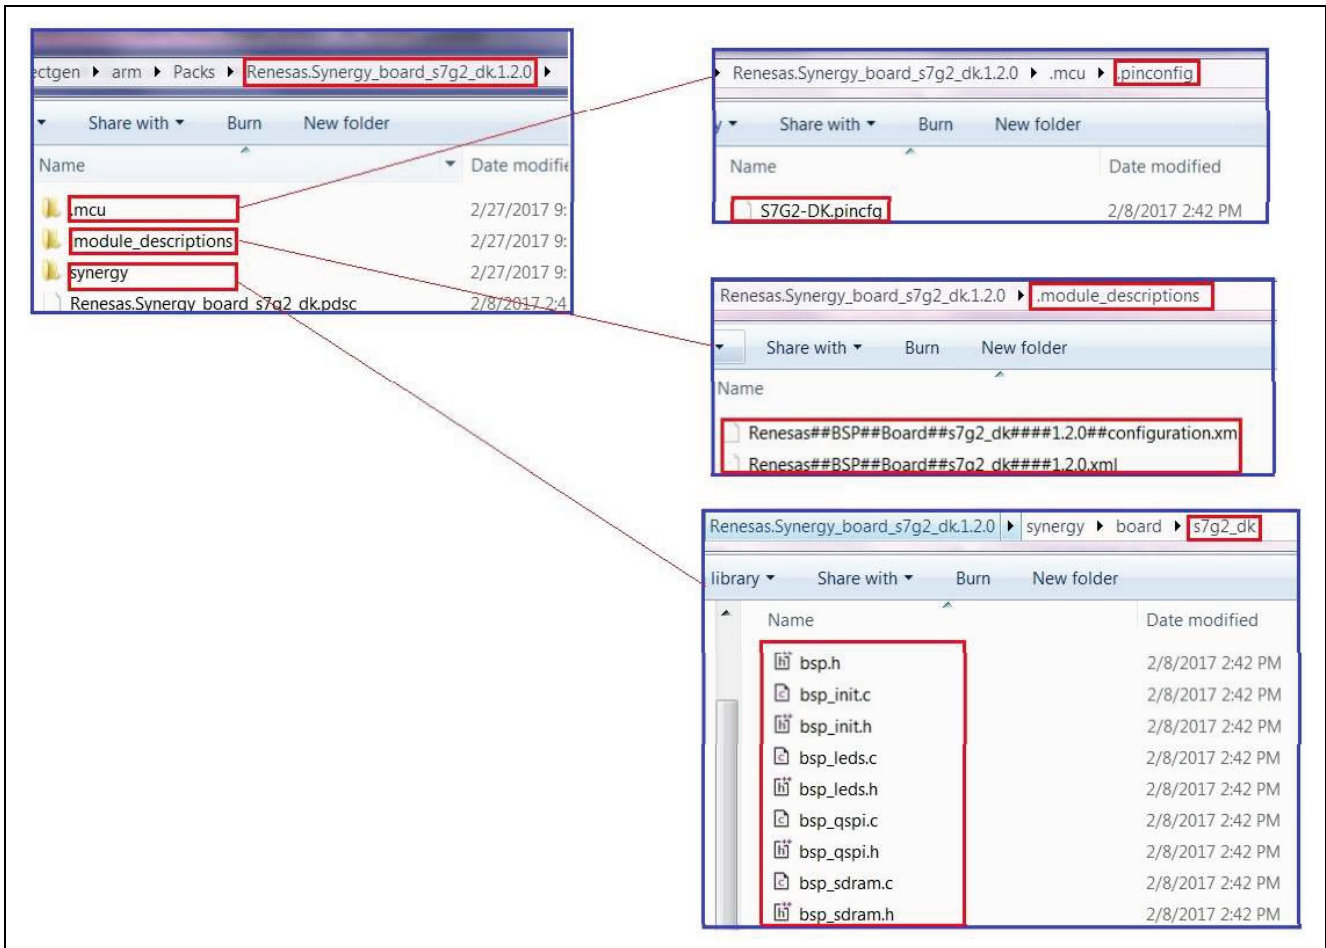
ctgen ▸ arm ▸ Packs ▸ Renesas.Synergy_board_s7g2_dk.1.2.0 ▸

Share with ▾ Burn New folder

Name Date modifie

.mcu 2/27/2017 9:
module_descriptions 2/27/2017 9:
synergy 2/27/2017 9:
Renesas.Synergy_board_s7g2_dk.pdsc 2/8/2017 2:4

▸ Renesas.Synergy_board_s7g2_dk.1.2.0 ▸ .mcu ▸ .pinconfig

Share with ▾ Burn New folder

Name Date modified

S7G2-DK.pincfg 2/8/2017 2:42 PM

Renesas.Synergy_board_s7g2_dk.1.2.0 ▸ .module_descriptions

Share with ▾ Burn New folder

Name

Renesas##BSP##Board##s7g2_dk####1.2.0##configuration.xm
Renesas##BSP##Board##s7g2_dk####1.2.0.xml

Renesas.Synergy_board_s7g2_dk.1.2.0 ▸ synergy ▸ board ▸ s7g2_dk

library ▾ Share with ▾ Burn New folder

| Name | Date modified |
|---|---|
| bsp.h | 2/8/2017 2:42 PM |
| bsp_init.c | 2/8/2017 2:42 PM |
| bsp_init.h | 2/8/2017 2:42 PM |
| bsp_leds.c | 2/8/2017 2:42 PM |
| bsp_leds.h | 2/8/2017 2:42 PM |
| bsp_qspi.c | 2/8/2017 2:42 PM |
| bsp_qspi.h | 2/8/2017 2:42 PM |
| bsp_sdram.c | 2/8/2017 2:42 PM |
| bsp_sdram.h | 2/8/2017 2:42 PM |